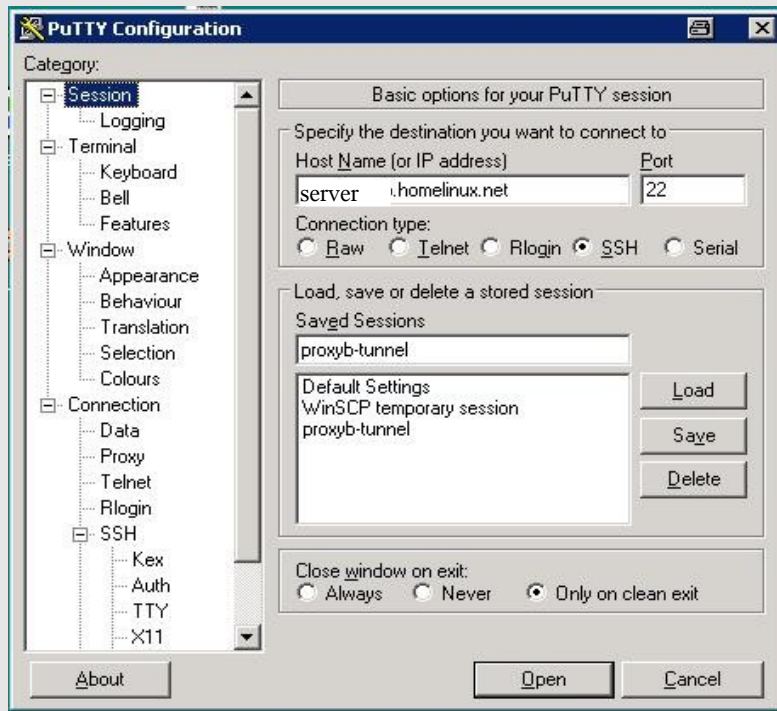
PuTTY Configuration

Category:

Session
Logging
Terminal
Keyboard
Bell
Features
Window
Appearance
Behaviour
Translation
Selection
Colours
Connection
Data
Proxy
Telnet
Rlogin
SSH
Kex
Auth
TTY
X11

Basic options for your PuTTY session

Specify the destination you want to connect to

Host Name (or IP address)

Port

server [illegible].homelinux.net

22

Connection type:

Raw Telnet Rlogin SSH Serial

Load, save or delete a stored session

Saved Sessions

proxyb-tunnel

Default Settings
WinSCP temporary session
proxyb-tunnel

Load

Save

Delete

Close window on exit:

Always Never Only on clean exit

About

Open

Cancel